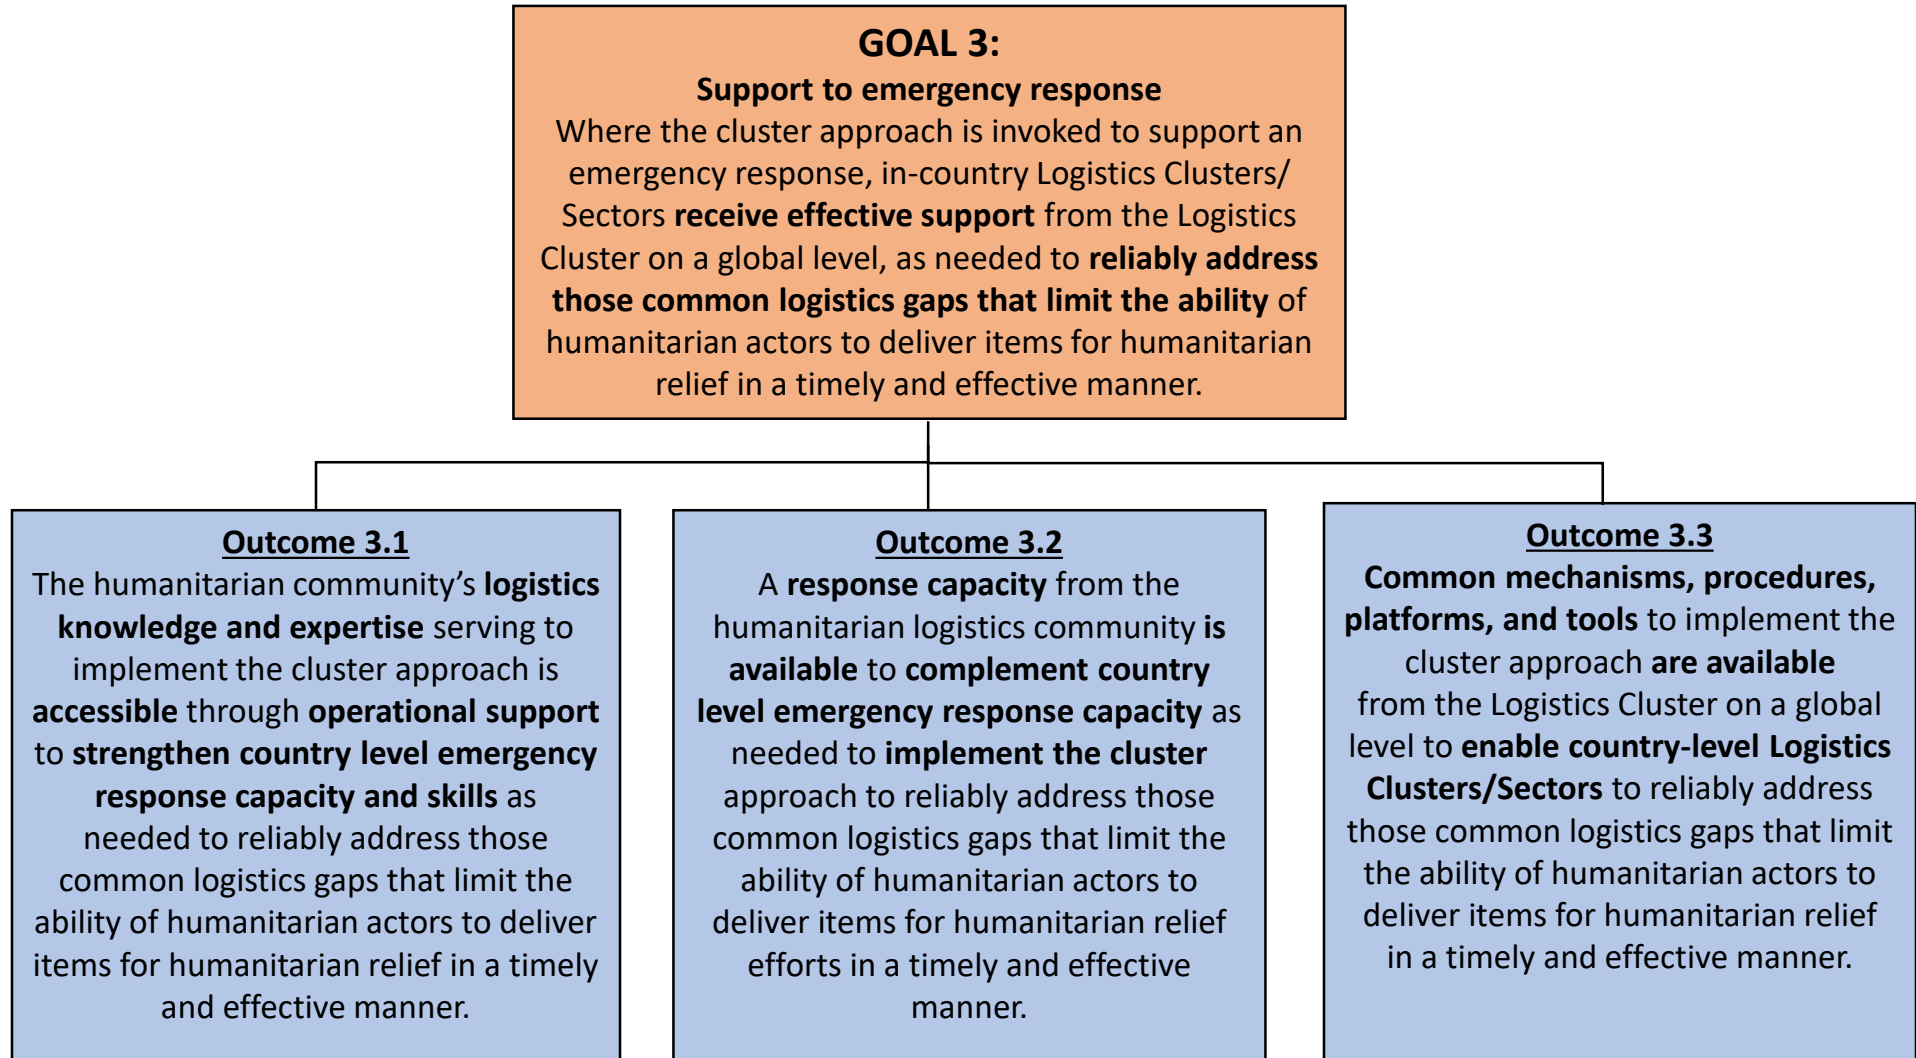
GOAL 3:
Support to emergency response
Where the cluster approach is invoked to support an emergency response, in-country Logistics Clusters/ Sectors receive effective support from the Logistics Cluster on a global level, as needed to reliably address those common logistics gaps that limit the ability of humanitarian actors to deliver items for humanitarian relief in a timely and effective manner.

Outcome 3.1
The humanitarian community's logistics knowledge and expertise serving to implement the cluster approach is accessible through operational support to strengthen country level emergency response capacity and skills as needed to reliably address those common logistics gaps that limit the ability of humanitarian actors to deliver items for humanitarian relief in a timely and effective manner.

Outcome 3.2
A response capacity from the humanitarian logistics community is available to complement country level emergency response capacity as needed to implement the cluster approach to reliably address those common logistics gaps that limit the ability of humanitarian actors to deliver items for humanitarian relief efforts in a timely and effective manner.

Outcome 3.3
Common mechanisms, procedures, platforms, and tools to implement the cluster approach are available from the Logistics Cluster on a global level to enable country-level Logistics Clusters/Sectors to reliably address those common logistics gaps that limit the ability of humanitarian actors to deliver items for humanitarian relief in a timely and effective manner.